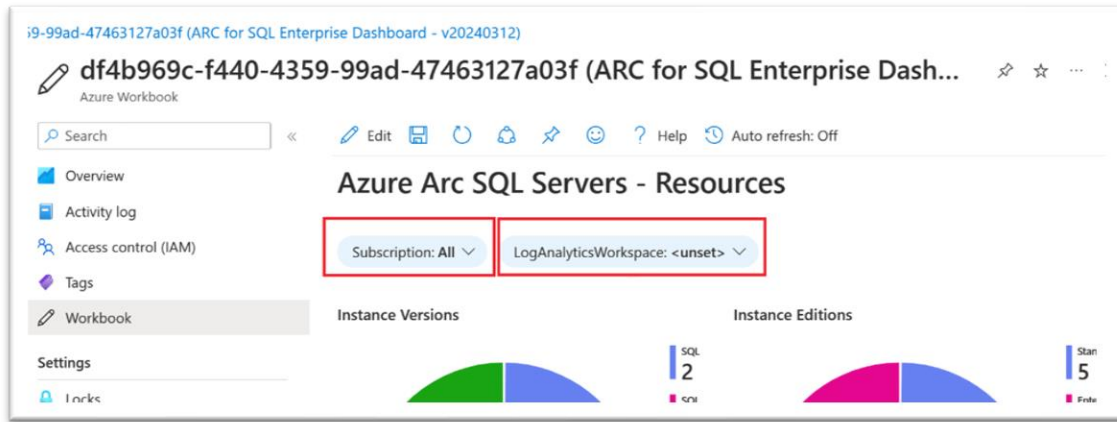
i9-99ad-47463127a03f (ARC for SQL Enterprise Dashboard - v20240312)

df4b969c-f440-4359-99ad-47463127a03f (ARC for SQL Enterprise Dash...

Azure Workbook

Search

Overview

Activity log

Access control (IAM)

Tags

Workbook

Settings

Locks

Edit

? Help

Auto refresh: Off

Azure Arc SQL Servers - Resources

Subscription: All

LogAnalyticsWorkspace: <unset>

Instance Versions

SQL

2

SQL

Instance Editions

Stan

5

Ente